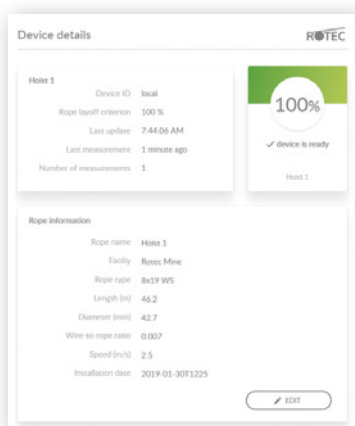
Device details

ROTEC

Hoist 1

Device ID local

Rope layoff criterion 100 %

Last update 7:44:06 AM

Last measurement 1 minute ago

Number of measurements 1

100%

✓ device is ready

Hoist 1

Rope information

Rope name Hoist 1

Facility Rotec Mine

Rope type 8x19 WS

Length (m) 46.2

Diameter (mm) 42.7

Wire-to-rope ratio 0.007

Speed (m/s) 2.5

Installation date 2019-01-30T1225

EDIT